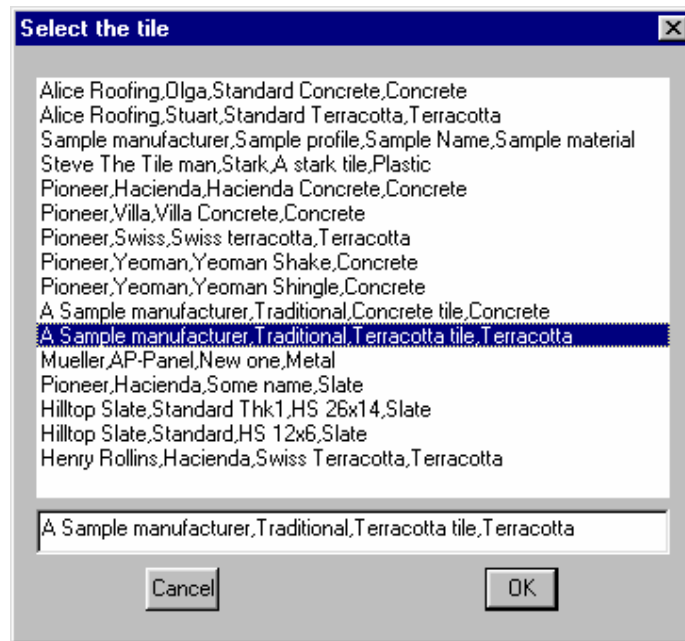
Select the tile

Alice Roofing,Olga,Standard Concrete,Concrete
Alice Roofing,Stuart,Standard Terracotta,Terracotta
Sample manufacturer,Sample profile,Sample Name,Sample material
Steve The Tile man,Stark,A stark tile,Plastic
Pioneer,Hacienda,Hacienda Concrete,Concrete
Pioneer,Villa,Villa Concrete,Concrete
Pioneer,Swiss,Swiss terracotta,Terracotta
Pioneer,Yeoman,Yeoman Shake,Concrete
Pioneer,Yeoman,Yeoman Shingle,Concrete
A Sample manufacturer,Traditional,Concrete tile,Concrete
A Sample manufacturer,Traditional,Terracotta tile,Terracotta
Mueller,AP-Panel,New one,Metal
Pioneer,Hacienda,Some name,Slate
Hilltop Slate,Standard Thk1,HS 26x14,Slate
Hilltop Slate,Standard,HS 12x6,Slate
Henry Rollins,Hacienda,Swiss Terracotta,Terracotta

A Sample manufacturer,Traditional,Terracotta tile,Terracotta

Cancel

OK